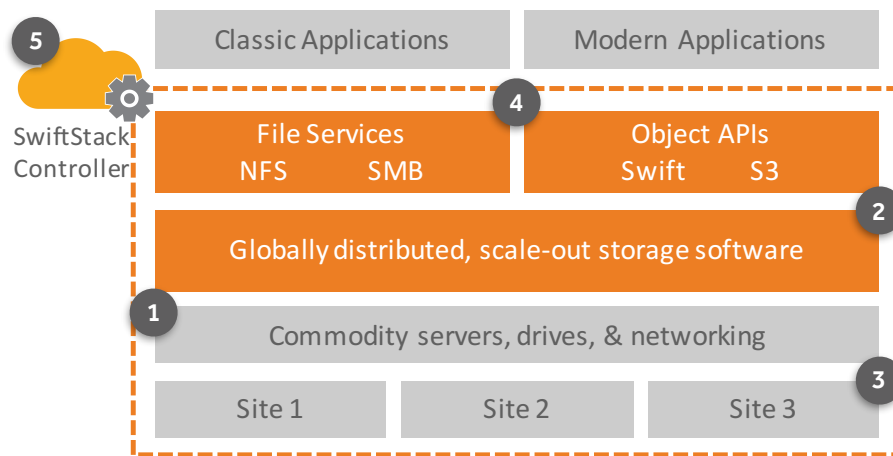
5

SwiftStack Controller

Classic Applications

Modern Applications

4

File Services
NFS SMB

Object APIs
Swift S3

2

Globally distributed, scale-out storage software

1

Commodity servers, drives, & networking

3

Site 1

Site 2

Site 3